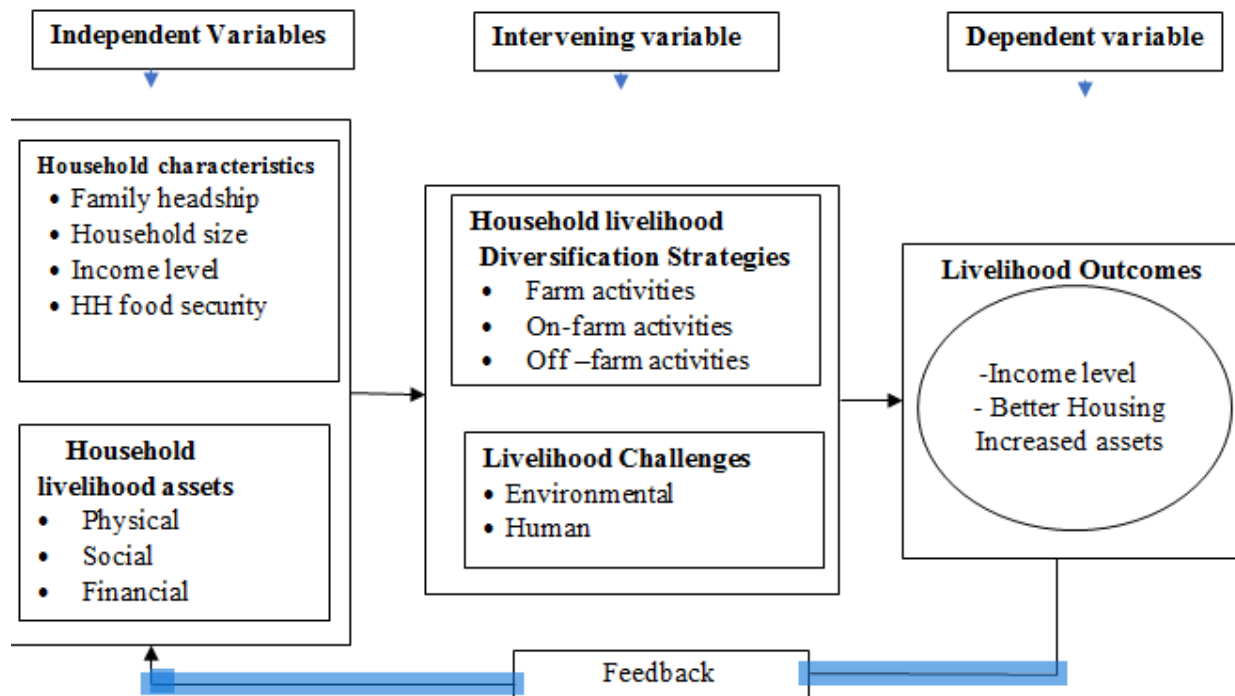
Independent Variables

Intervening variable

Dependent variable

Household characteristics
- Family headship
- Household size
- Income level
- HH food security

Household livelihood assets
- Physical
- Social
- Financial

Household livelihood Diversification Strategies
- Farm activities
- On-farm activities
- Off –farm activities

Livelihood Challenges
- Environmental
- Human

Livelihood Outcomes

-Income level
- Better Housing
Increased assets

Feedback